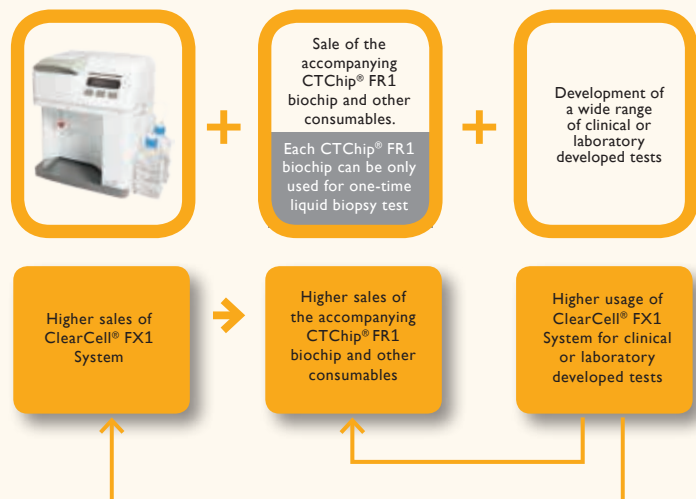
Sale of the accompanying CTChip® FR1 biochip and other consumables.

Each CTChip® FR1 biochip can be only used for one-time liquid biopsy test

Development of a wide range of clinical or laboratory developed tests

Higher sales of ClearCell® FX1 System

Higher sales of the accompanying CTChip® FR1 biochip and other consumables

Higher usage of ClearCell® FX1 System for clinical or laboratory developed tests